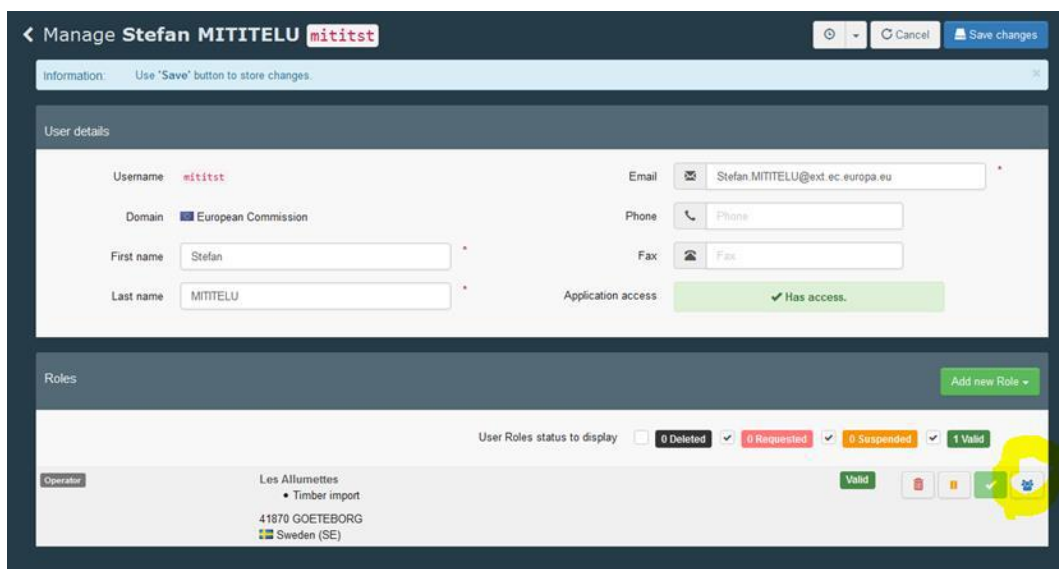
< Manage Stefan MITITELU mititst

C Cancel
Save changes

Information: Use 'Save' button to store changes.

User details

Username mititst

Domain European Commission

First name Stefan

Last name MITITELU

Email Stefan.MITITELU@ext.ec.europa.eu

Phone Phone

Fax Fax

Application access ✔ Has access.

Roles

Add new Role

User Roles status to display 0 Deleted ✔ 0 Requested ✔ 0 Suspended ✔ 1 Valid

Operator

Les Allumettes
• Timber import

41870 GOETEBORG
Sweden (SE)

Valid